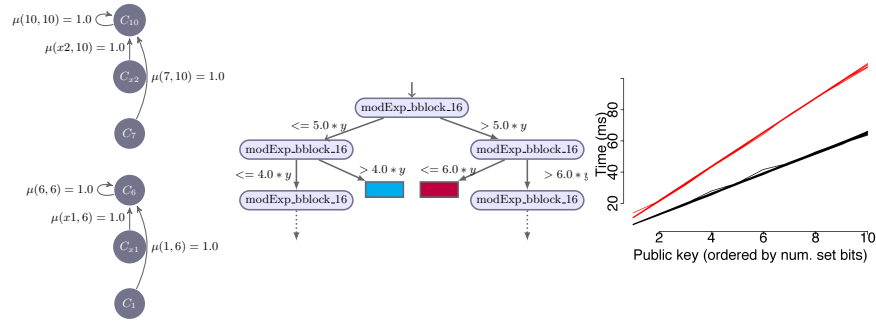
$\mu(10,10) = 1.0$ $C_{10}$
$\mu(x2,10) = 1.0$
$C_{x2}$ $\mu(7,10) = 1.0$
$C_7$

$\mu(6,6) = 1.0$ $C_6$
$\mu(x1,6) = 1.0$
$C_{x1}$ $\mu(1,6) = 1.0$
$C_1$

modExp_bblock_16
$<= 5.0 * y$
$> 5.0 * y$
modExp_bblock_16
modExp_bblock_16
$<= 4.0 * y$
$> 4.0 * y$
$<= 6.0 * y$
$> 6.0 * y$
modExp_bblock_16
modExp_bblock_16

Time (ms)
20
40
60
80
2
4
6
8
10
Public key (ordered by num. set bits)